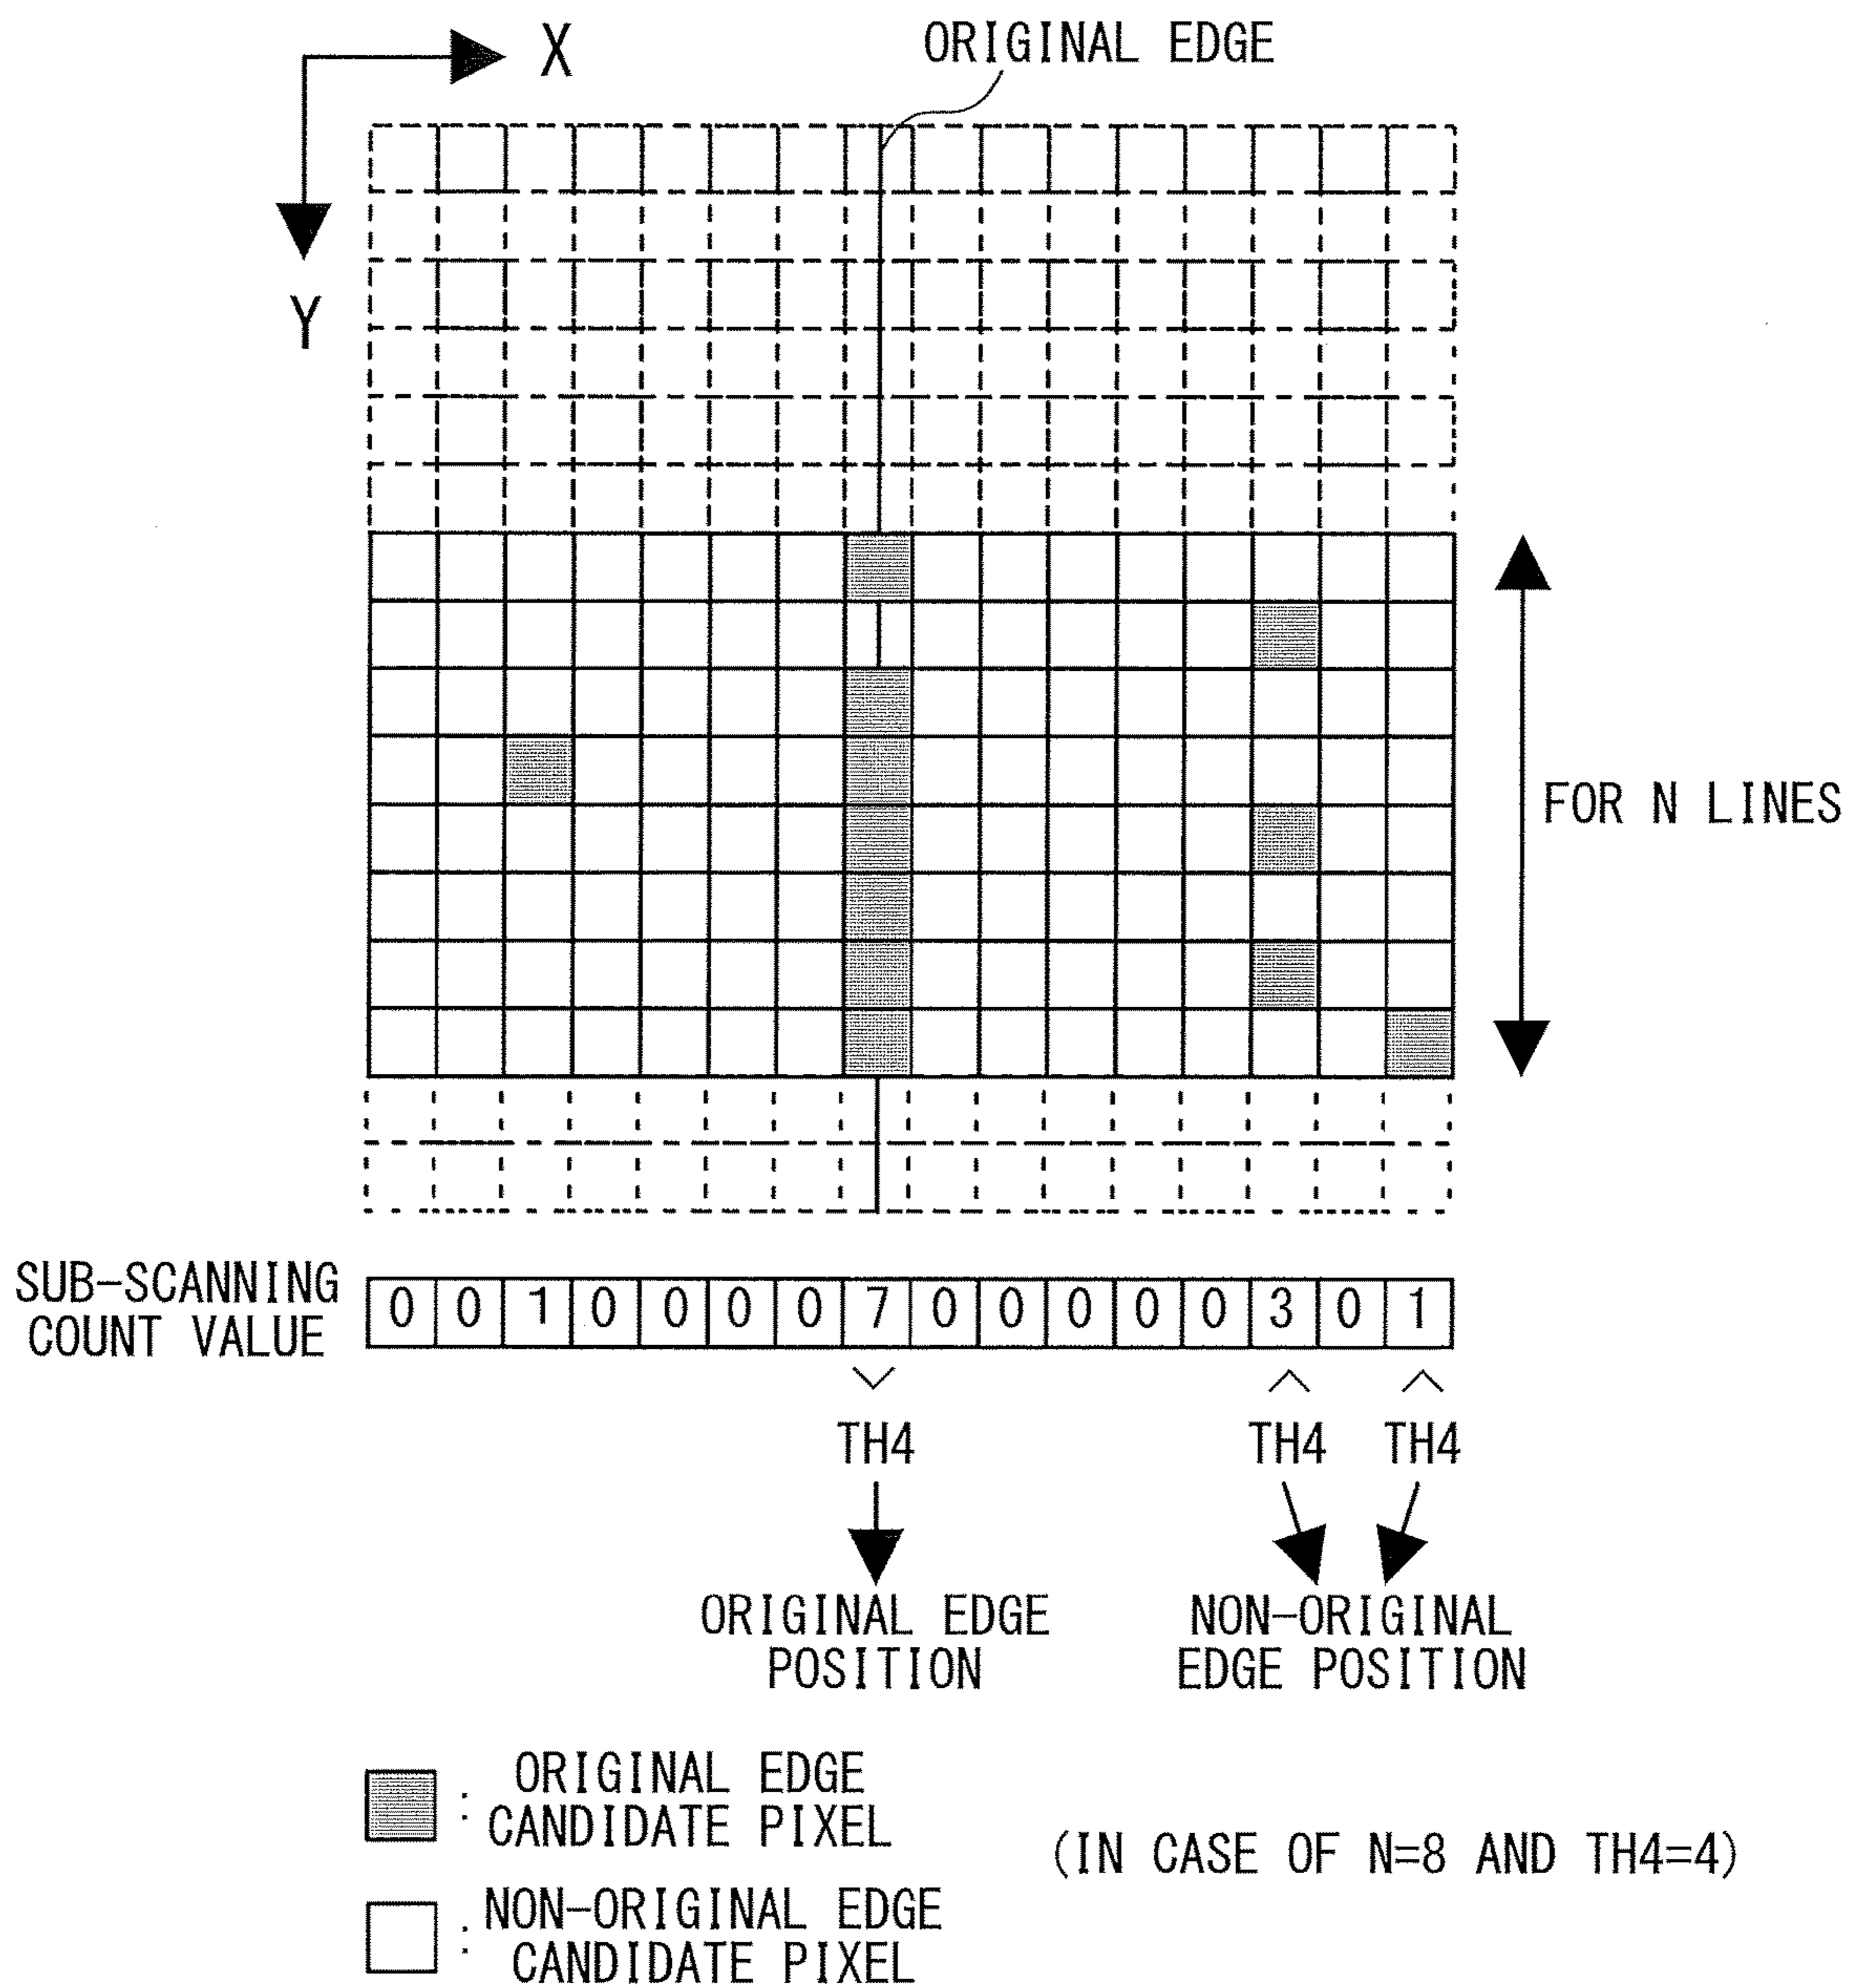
X

Y

ORIGINAL EDGE

FOR N LINES

SUB-SCANNING COUNT VALUE

| 0 | 0 | 1 | 0 | 0 | 0 | 0 | 7 | 0 | 0 | 0 | 0 | 0 | 3 | 0 | 1 |
|---|---|---|---|---|---|---|---|---|---|---|---|---|---|---|---|

$\vee$ TH4 $\wedge$ TH4 $\wedge$ TH4

ORIGINAL EDGE POSITION

NON-ORIGINAL EDGE POSITION

: ORIGINAL EDGE CANDIDATE PIXEL

: NON-ORIGINAL EDGE CANDIDATE PIXEL

(IN CASE OF N=8 AND TH4=4)